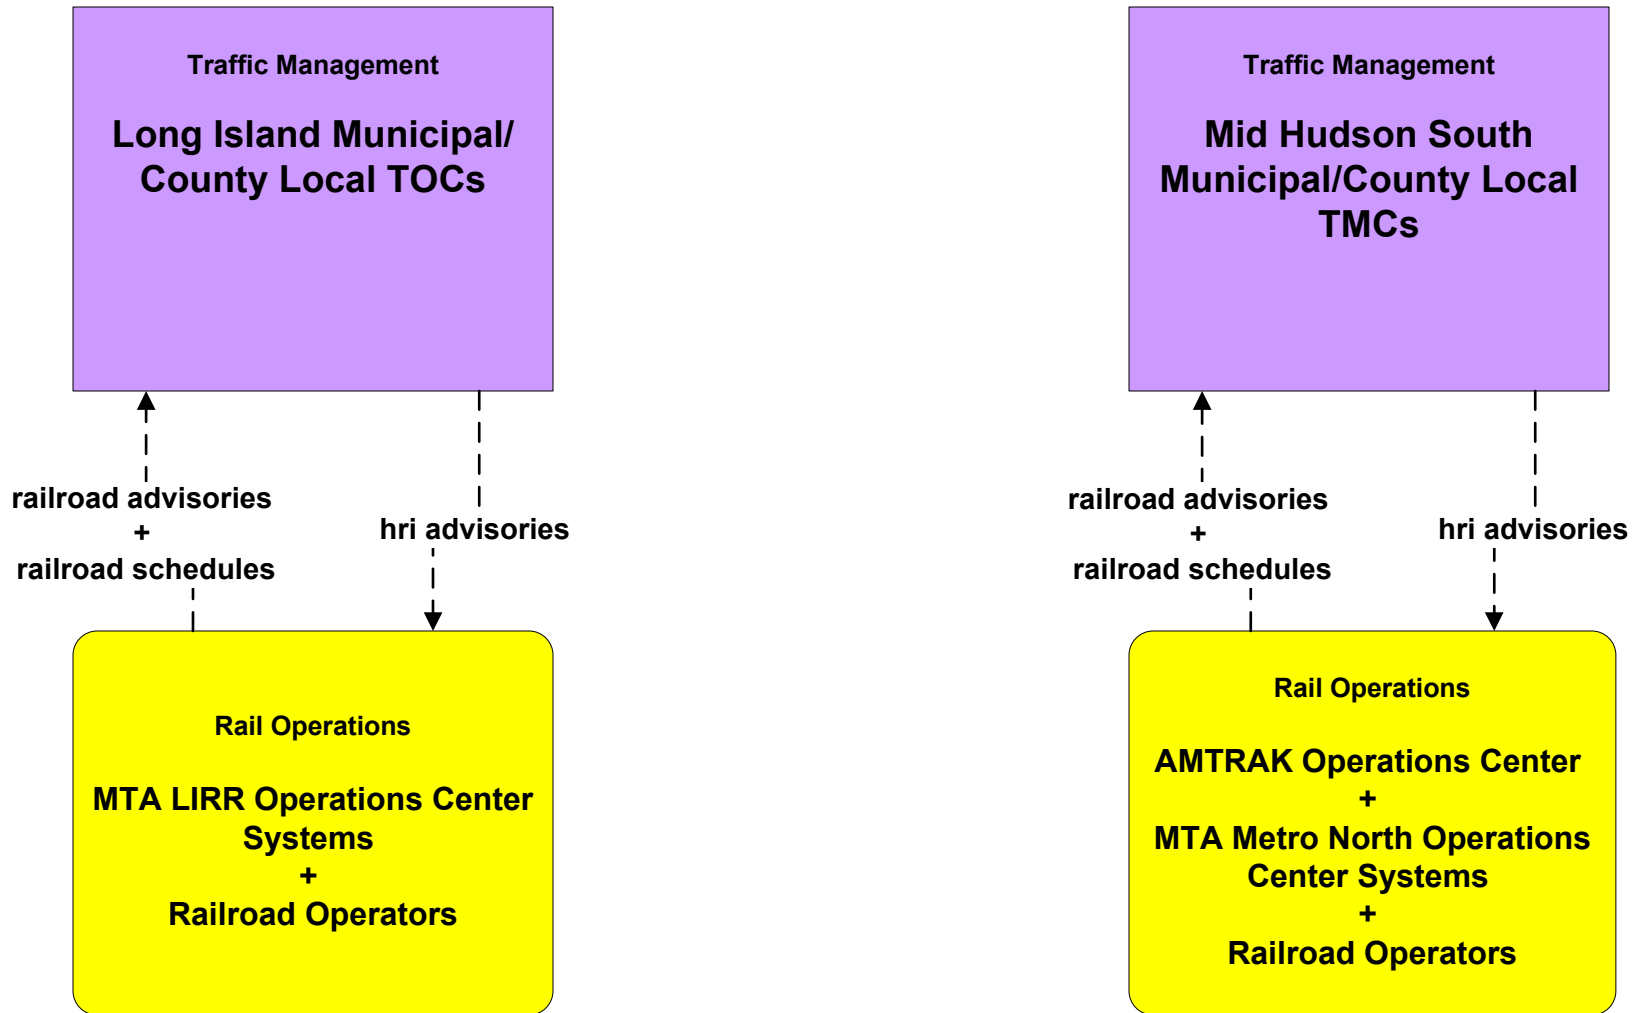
Traffic Management

Long Island Municipal/ County Local TOCs

Traffic Management

Mid Hudson South Municipal/County Local TMCs

railroad advisories
+
railroad schedules

hri advisories

railroad advisories
+
railroad schedules

hri advisories

Rail Operations

MTA LIRR Operations Center Systems
+
Railroad Operators

Rail Operations

AMTRAK Operations Center
+
MTA Metro North Operations Center Systems
+
Railroad Operators